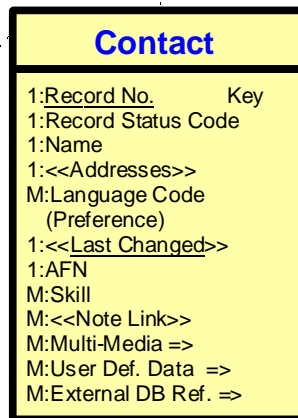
Contact

1:Record No. Key
1:Record Status Code
1:Name
1:<<Addresses>>
M:Language Code (Preference)
1:<<Last Changed>>
1:AFN
M:Skill
M:<<Note Link>>
M:Multi-Media =>
M:User Def. Data =>
M:External DB Ref. =>